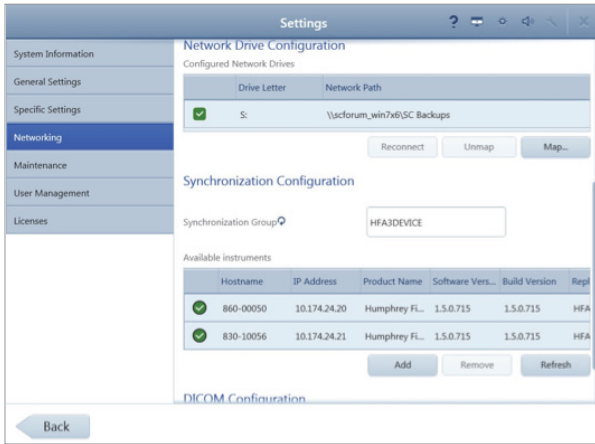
Settings

System Information
General Settings
Specific Settings
Networking
Maintenance
User Management
Licenses

Network Drive Configuration
Configured Network Drives

| | Drive Letter | Network Path |
|---|---|---|
| | S: | \\scforum_win7x6\SC Backups |

Reconnect
Unmap
Map...

Synchronization Configuration

Synchronization Group
HFA3DEVICE

Available instruments

| | Hostname | IP Address | Product Name | Software Vers... | Build Version | Rep |
|---|---|---|---|---|---|---|
| | 860-00050 | 10.174.24.20 | Humphrey Fi... | 1.5.0.715 | 1.5.0.715 | HFA |
| | 830-10056 | 10.174.24.21 | Humphrey Fi... | 1.5.0.715 | 1.5.0.715 | HFA |

Add
Remove
Refresh

DICOM Configuration

Back